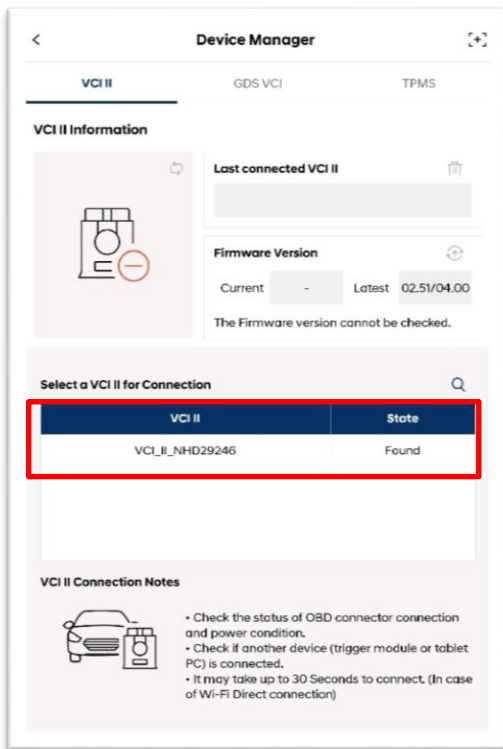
<

Device Manager

VCI II

GDS VCI

TPMS

VCI II Information

Last connected VCI II

Firmware Version

Current

-

Latest

02.51/04.00

The Firmware version cannot be checked.

Select a VCI II for Connection

| VCI II | State |
|---|---|
| VCI_II_NHD29246 | Found |

VCI II Connection Notes

• Check the status of OBD connector connection and power condition.
• Check if another device (trigger module or tablet PC) is connected.
• It may take up to 30 Seconds to connect. (In case of Wi-Fi Direct connection)